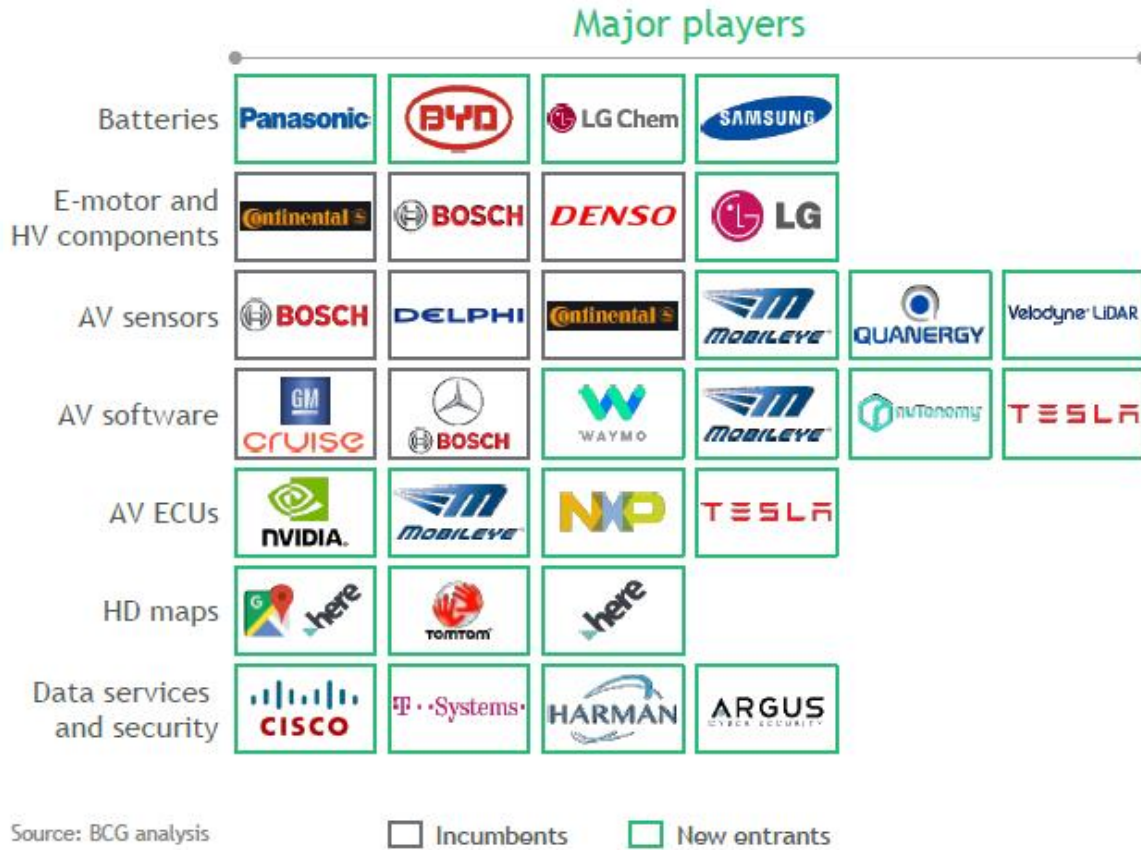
Major players

Batteries
Panasonic
BYD
LG Chem
SAMSUNG

E-motor and HV components
Continental
BOSCH
DENSO
LG

AV sensors
BOSCH
DELPHI
Continental
MOBILEYE
QUANERGY
Velodyne LiDAR

AV software
GM cruise
BOSCH
WAYMO
MOBILEYE
nuTonomy
TESLA

AV ECUs
NVIDIA.
MOBILEYE
NXP
TESLA

HD maps
here
TOMTOM
here

Data services and security
CISCO
T··Systems·
HARMAN
ARGUS CYBER SECURITY

Source: BCG analysis

Incumbents
New entrants